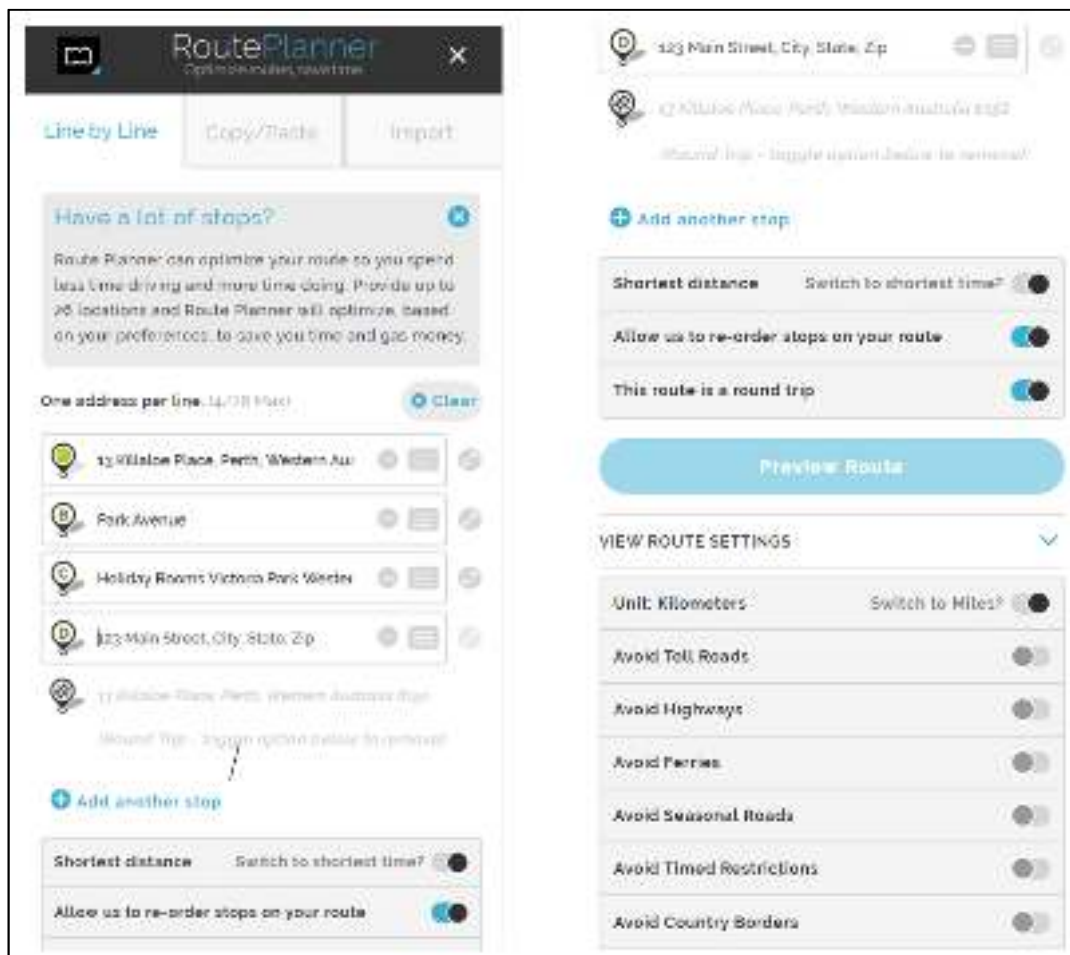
RoutePlanner
Optimize routes, save time
×

Line by Line | Copy/Paste | Import

Have a lot of stops?

Route Planner can optimize your route so you spend less time driving and more time doing. Provide up to 26 locations and Route Planner will optimize, based on your preferences, to save you time and gas money.

One address per line. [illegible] Clear

A 13 Killaloe Place, Perth, Western Au

B Park Avenue

C Holiday Rooms Victoria Park Wester

D 123 Main Street, City, State, Zip

13 Killaloe Place, Perth, Western Australia 6152

(Round Trip - toggle option below to remove)

Add another stop

Shortest distance   Switch to shortest time?

Allow us to re-order stops on your route

D 123 Main Street, City, State, Zip

13 Killaloe Place, Perth, Western Australia 6152

(Round Trip - toggle option below to remove)

Add another stop

Shortest distance   Switch to shortest time?

Allow us to re-order stops on your route

This route is a round trip

Preview Route

VIEW ROUTE SETTINGS

Unit: Kilometers   Switch to Miles?

Avoid Toll Roads

Avoid Highways

Avoid Ferries

Avoid Seasonal Roads

Avoid Timed Restrictions

Avoid Country Borders